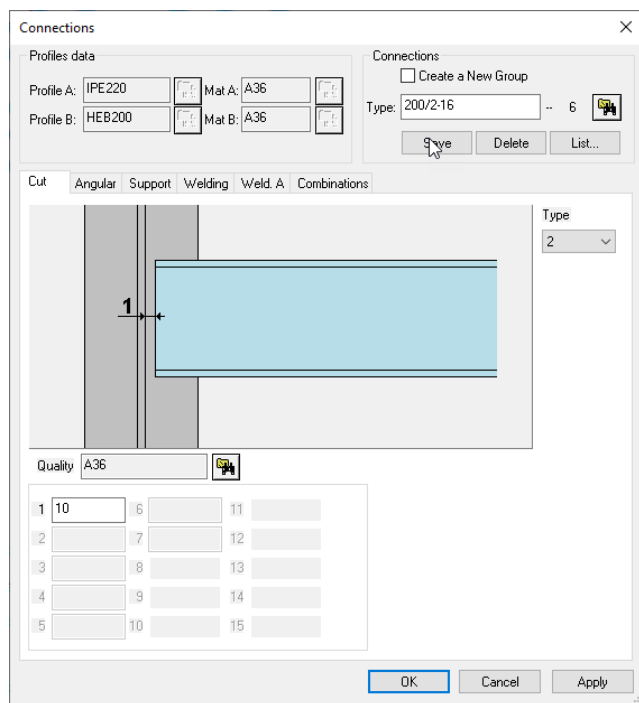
Connections

Profiles data

Profile A: IPE220

Profile B: HEB200

Mat A: A36

Mat B: A36

Connections

Create a New Group

Type: 200/2-16 -- 6

Save Delete List...

Cut Angular Support Welding Weld. A Combinations

Type

2

1

Quality A36

| | | | | | |
|---|---|---|---|---|---|
| 1 | 10 | 6 | | 11 | |
| 2 | | 7 | | 12 | |
| 3 | | 8 | | 13 | |
| 4 | | 9 | | 14 | |
| 5 | | 10 | | 15 | |

OK Cancel Apply